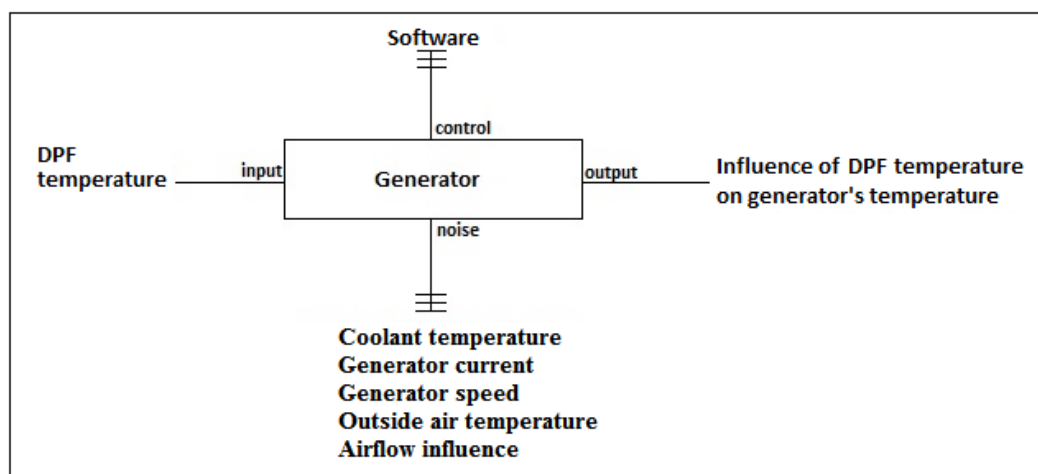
Software

control

DPF temperature

input

Generator

output

Influence of DPF temperature on generator's temperature

noise

Coolant temperature
Generator current
Generator speed
Outside air temperature
Airflow influence